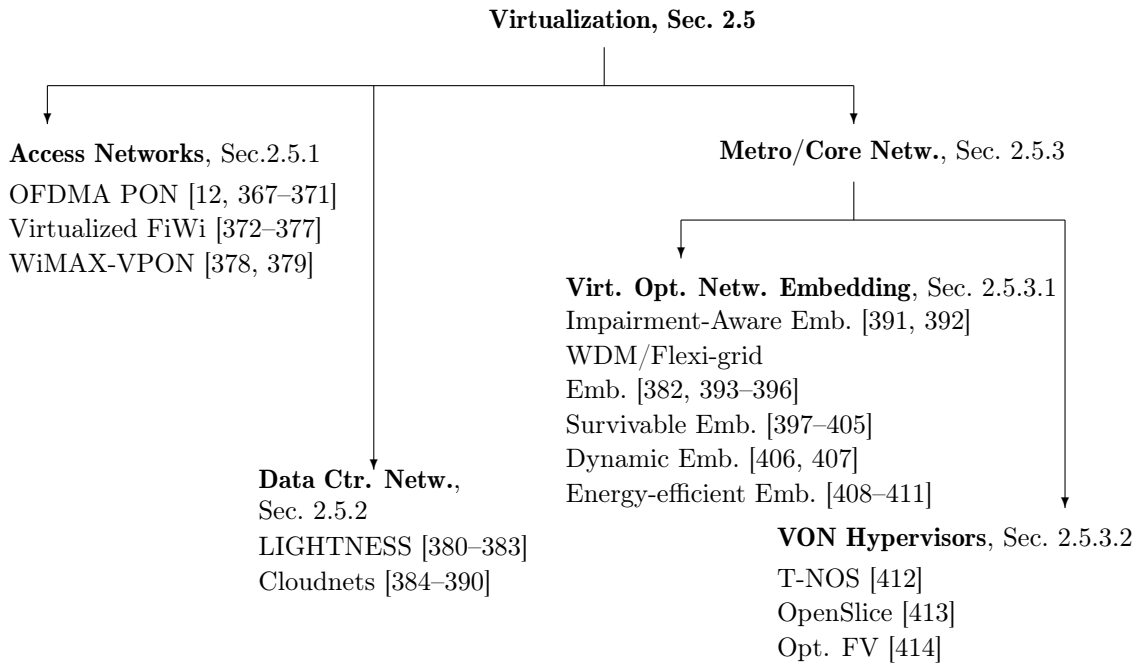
Virtualization, Sec. 2.5

Access Networks, Sec.2.5.1
OFDMA PON [12, 367–371]
Virtualized FiWi [372–377]
WiMAX-VPON [378, 379]

Data Ctr. Netw., Sec. 2.5.2
LIGHTNESS [380–383]
Cloudnets [384–390]

Metro/Core Netw., Sec. 2.5.3

Virt. Opt. Netw. Embedding, Sec. 2.5.3.1
Impairment-Aware Emb. [391, 392]
WDM/Flexi-grid Emb. [382, 393–396]
Survivable Emb. [397–405]
Dynamic Emb. [406, 407]
Energy-efficient Emb. [408–411]

VON Hypervisors, Sec. 2.5.3.2
T-NOS [412]
OpenSlice [413]
Opt. FV [414]